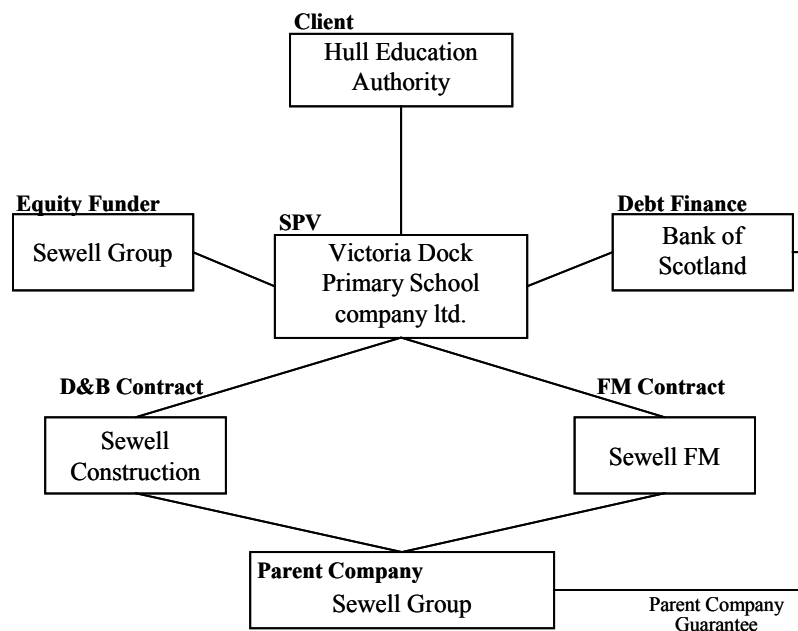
Client
Hull Education Authority

Equity Funder
Sewell Group

SPV
Victoria Dock Primary School company ltd.

Debt Finance
Bank of Scotland

D&B Contract
Sewell Construction

FM Contract
Sewell FM

Parent Company
Sewell Group

Parent Company Guarantee